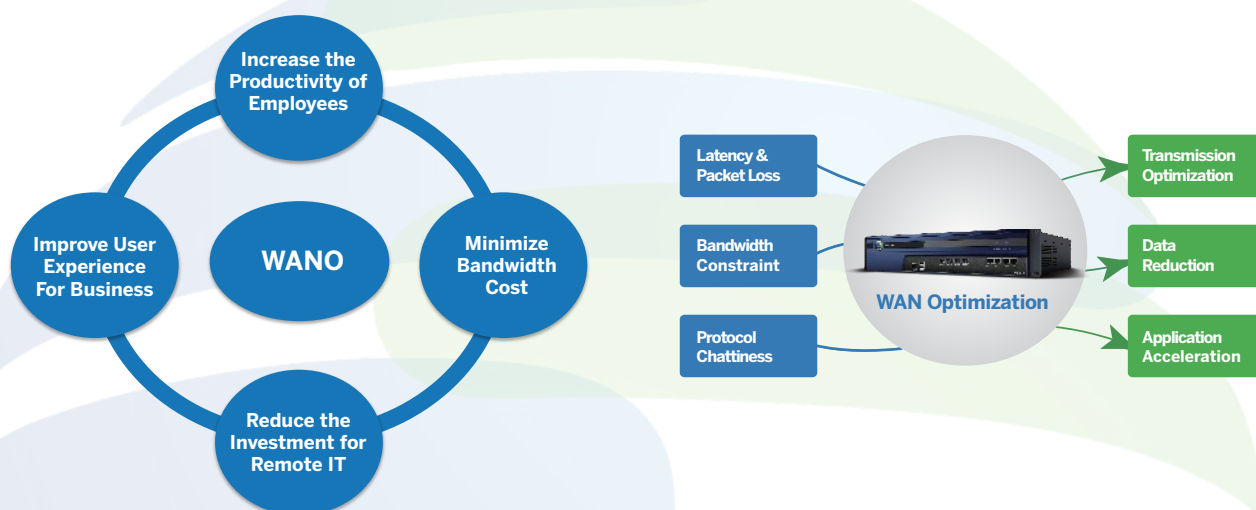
Increase the Productivity of Employees

Improve User Experience For Business

WANO

Minimize Bandwidth Cost

Reduce the Investment for Remote IT

Latency & Packet Loss

Bandwidth Constraint

Protocol Chattiness

WAN Optimization

Transmission Optimization

Data Reduction

Application Acceleration